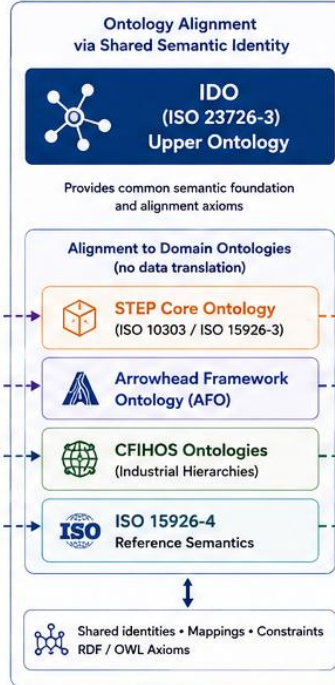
Ontology Alignment via Shared Semantic Identity

IDO
(ISO 23726-3)
Upper Ontology

Provides common semantic foundation and alignment axioms

Alignment to Domain Ontologies
(no data translation)

STEP Core Ontology
(ISO 10303 / ISO 15926-3)

Arrowhead Framework Ontology (AFO)

CFIHOS Ontologies
(Industrial Hierarchies)

ISO

ISO 15926-4
Reference Semantics

Shared identities • Mappings • Constraints
RDF / OWL Axioms